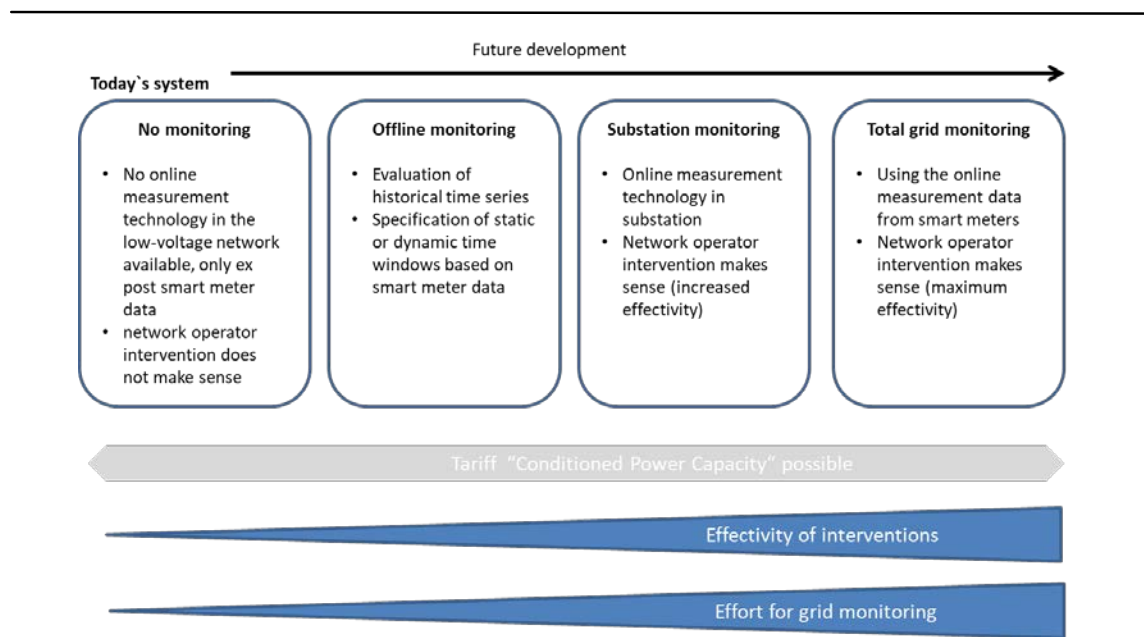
Future development

Today`s system

No monitoring

- No online measurement technology in the low-voltage network available, only ex post smart meter data
- network operator intervention does not make sense

Offline monitoring

- Evaluation of historical time series
- Specification of static or dynamic time windows based on smart meter data

Substation monitoring

- Online measurement technology in substation
- Network operator intervention makes sense (increased effectivity)

Total grid monitoring

- Using the online measurement data from smart meters
- Network operator intervention makes sense (maximum effectivity)

Tariff "Conditioned Power Capacity" possible

Effectivity of interventions

Effort for grid monitoring